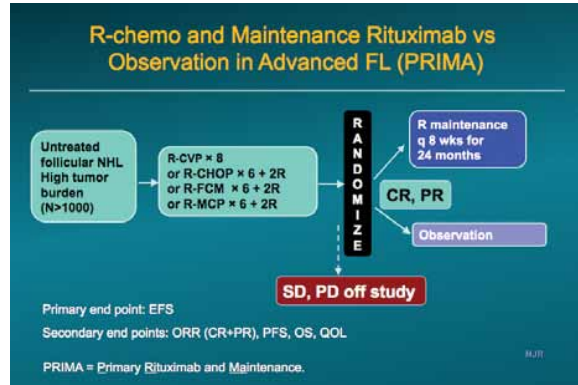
R-chemo and Maintenance Rituximab vs Observation in Advanced FL (PRIMA)

Untreated follicular NHL High tumor burden (N>1000)

R-CVP × 8
or R-CHOP × 6 + 2R
or R-FCM × 6 + 2R
or R-MCP × 6 + 2R

R
A
N
D
O
M
I
Z
E

CR, PR

R maintenance q 8 wks for 24 months

Observation

SD, PD off study

Primary end point: EFS

Secondary end points: ORR (CR+PR), PFS, OS, QOL

PRIMA = Primary Rituximab and Maintenance.

NJR